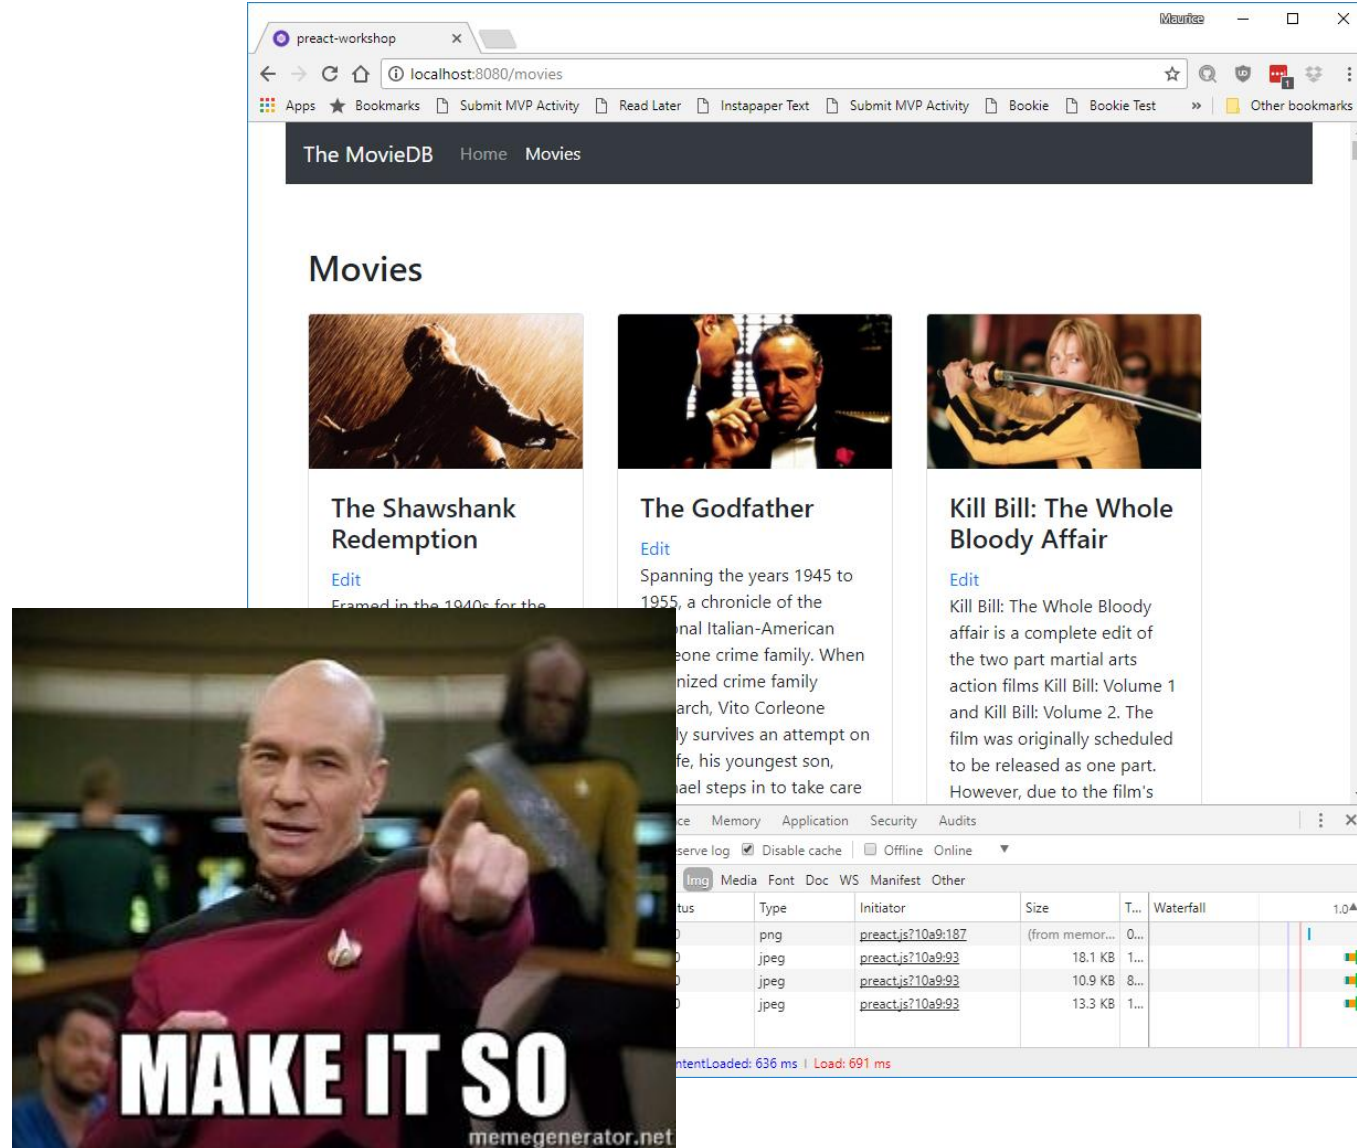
preact-workshop ×

Maurice

localhost:8080/movies

Apps Bookmarks Submit MVP Activity Read Later Instapaper Text Submit MVP Activity Bookie Bookie Test » Other bookmarks

The MovieDB Home Movies

Movies

The Shawshank Redemption

Edit

Framed in the 1940s for the

The Godfather

Edit

Spanning the years 1945 to 1955, a chronicle of the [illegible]nal Italian-American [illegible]eone crime family. When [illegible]nized crime family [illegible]arch, Vito Corleone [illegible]ly survives an attempt on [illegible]fe, his youngest son, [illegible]ael steps in to take care

Kill Bill: The Whole Bloody Affair

Edit

Kill Bill: The Whole Bloody affair is a complete edit of the two part martial arts action films Kill Bill: Volume 1 and Kill Bill: Volume 2. The film was originally scheduled to be released as one part. However, due to the film's

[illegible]ce Memory Application Security Audits

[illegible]serve log Disable cache Offline Online

Img Media Font Doc WS Manifest Other

| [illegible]tus | Type | Initiator | Size | T... | Waterfall |
|---|---|---|---|---|---|
| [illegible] | png | preact.js?10a9:187 | (from memor... | 0... | |
| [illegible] | jpeg | preact.js?10a9:93 | 18.1 KB | 1... | |
| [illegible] | jpeg | preact.js?10a9:93 | 10.9 KB | 8... | |
| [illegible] | jpeg | preact.js?10a9:93 | 13.3 KB | 1... | |

1.0

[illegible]ntentLoaded: 636 ms | Load: 691 ms

MAKE IT SO

memegenerator.net